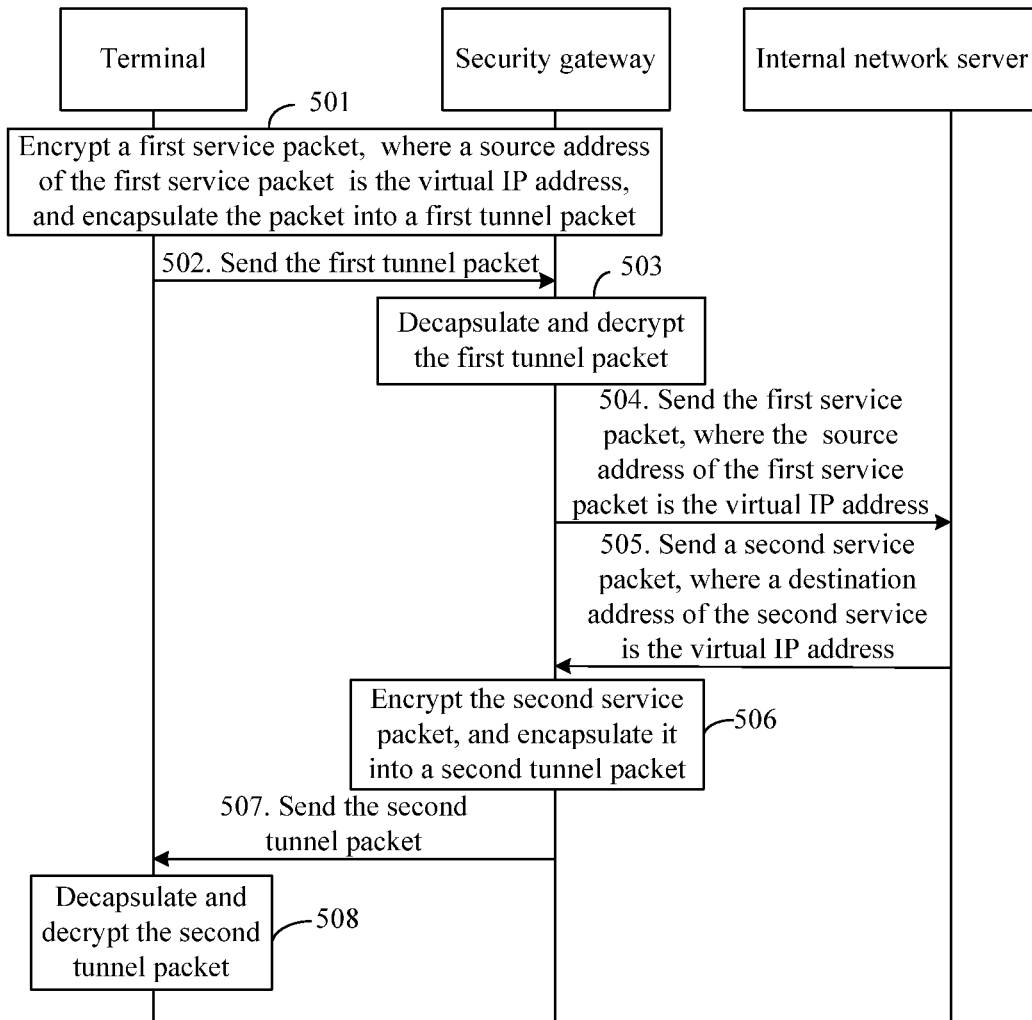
Terminal

Security gateway

Internal network server

501

Encrypt a first service packet, where a source address of the first service packet is the virtual IP address, and encapsulate the packet into a first tunnel packet

502. Send the first tunnel packet

503

Decapsulate and decrypt the first tunnel packet

504. Send the first service packet, where the source address of the first service packet is the virtual IP address

505. Send a second service packet, where a destination address of the second service is the virtual IP address

Encrypt the second service packet, and encapsulate it into a second tunnel packet

506

507. Send the second tunnel packet

Decapsulate and decrypt the second tunnel packet

508